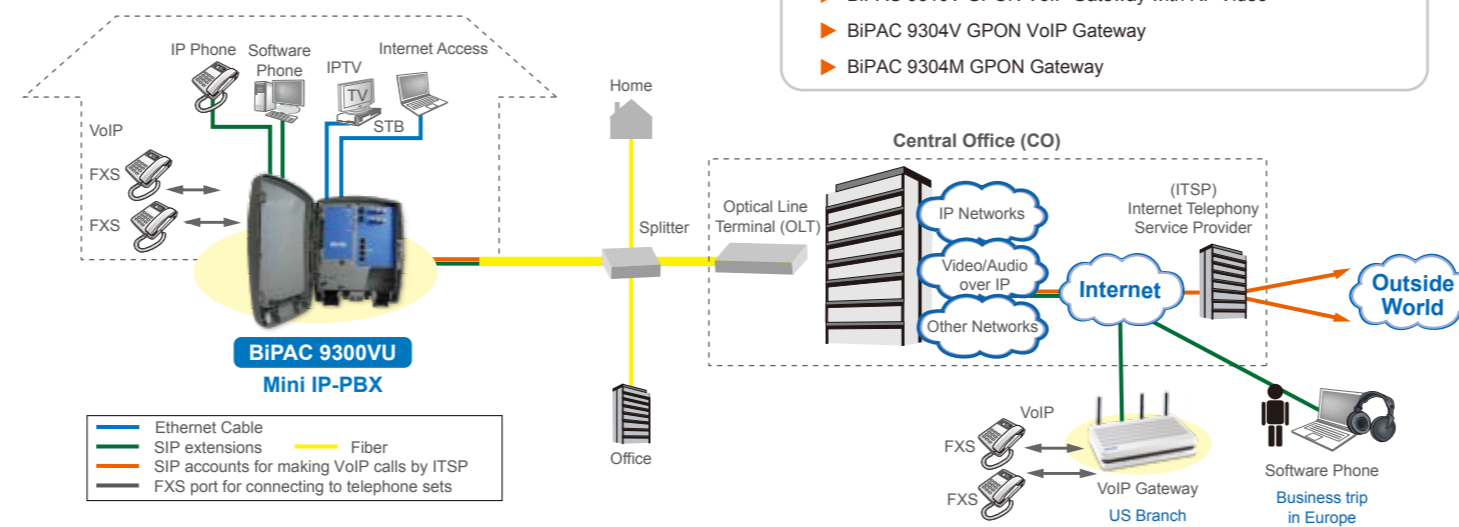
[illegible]
BiPAC 9304V GPON VoIP Gateway
BiPAC 9304M GPON Gateway

IP Phone
Software Phone
IPTV
TV
Internet Access
STB
VoIP
FXS
FXS
Home
Splitter
Office
BiPAC 9300VU
Mini IP-PBX

Central Office (CO)
Optical Line Terminal (OLT)
IP Networks
Video/Audio over IP
Other Networks
Internet
(ITSP) Internet Telephony Service Provider
Outside World

VoIP
FXS
FXS
VoIP Gateway
US Branch
Software Phone
Business trip in Europe

Ethernet Cable
SIP extensions
Fiber
SIP accounts for making VoIP calls by ITSP
FXS port for connecting to telephone sets